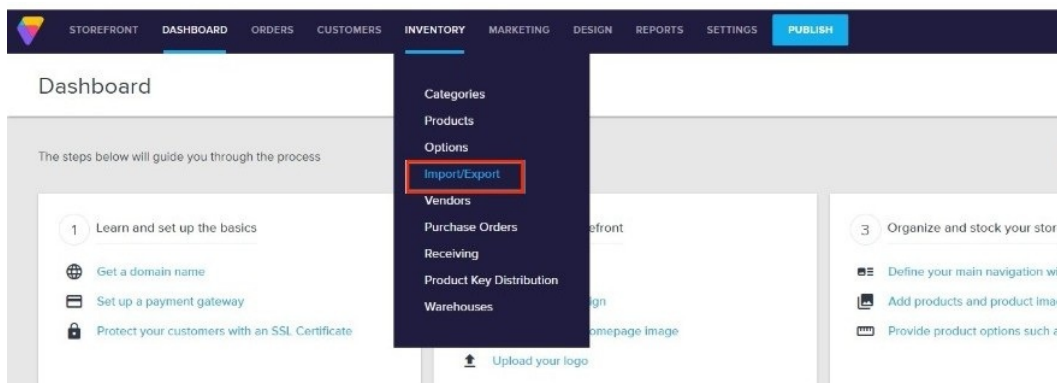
STOREFRONT DASHBOARD ORDERS CUSTOMERS INVENTORY MARKETING DESIGN REPORTS SETTINGS PUBLISH

Dashboard

Categories
Products
Options
Import/Export
Vendors
Purchase Orders
Receiving
Product Key Distribution
Warehouses

The steps below will guide you through the process

1 Learn and set up the basics

Get a domain name
Set up a payment gateway
Protect your customers with an SSL Certificate

efront

ign
omepage image
Upload your logo

3 Organize and stock your stor

Define your main navigation wi
Add products and product ima
Provide product options such a